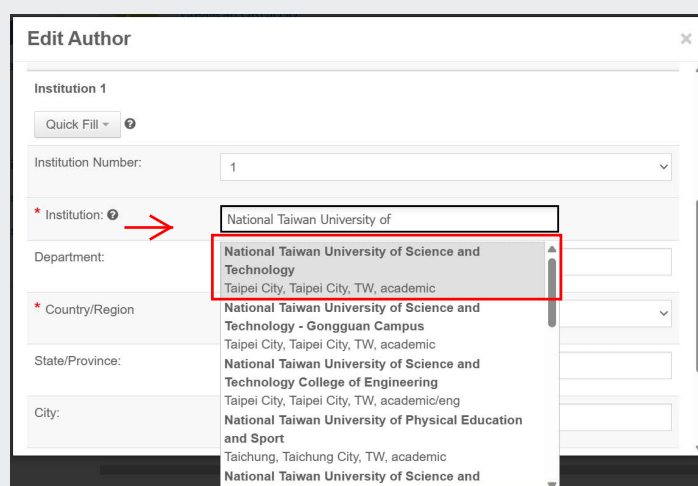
Edit Author

×

Institution 1

Quick Fill

Institution Number: 1

* Institution:

National Taiwan University of

Department:

* Country/Region

State/Province:

City:

National Taiwan University of Science and Technology
Taipei City, Taipei City, TW, academic

National Taiwan University of Science and Technology - Gongguan Campus
Taipei City, Taipei City, TW, academic

National Taiwan University of Science and Technology College of Engineering
Taipei City, Taipei City, TW, academic/eng

National Taiwan University of Physical Education and Sport
Taichung, Taichung City, TW, academic

National Taiwan University of Science and